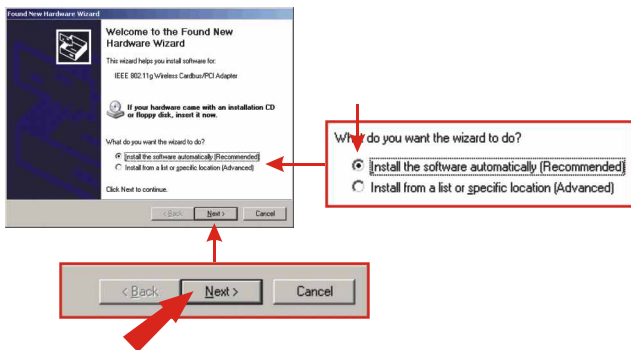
Found New Hardware Wizard

Welcome to the Found New Hardware Wizard

This wizard helps you install software for:

IEEE 802.11g Wireless Cardbus/PCI Adapter

If your hardware came with an installation CD or floppy disk, insert it now.

What do you want the wizard to do?

Install the software automatically (Recommended)
Install from a list or specific location (Advanced)

Click Next to continue.

< Back
Next >
Cancel

What do you want the wizard to do?

Install the software automatically (Recommended)
Install from a list or specific location (Advanced)

< Back
Next >
Cancel